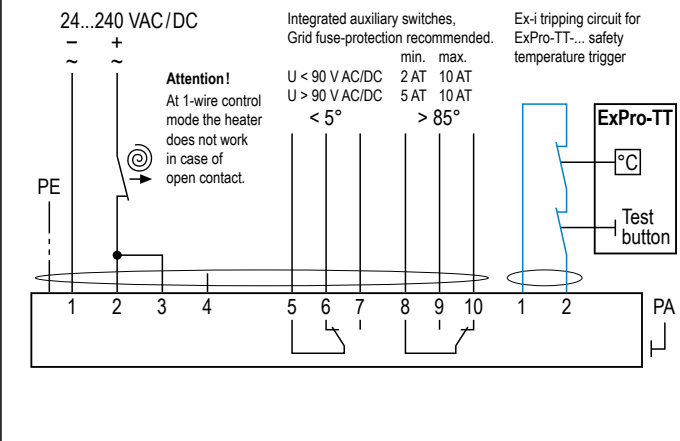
24...240 VAC/DC

− +
~ ~

Attention!
At 1-wire control mode the heater does not work in case of open contact.

Integrated auxiliary switches,
Grid fuse-protection recommended.

| | min. | max. |
|---|---|---|
| U < 90 V AC/DC | 2 AT | 10 AT |
| U > 90 V AC/DC | 5 AT | 10 AT |

< 5° > 85°

Ex-i tripping circuit for ExPro-TT-... safety temperature trigger

ExPro-TT

°C

Test button

PE

1 2 3 4 5 6 7 8 9 10 1 2

PA